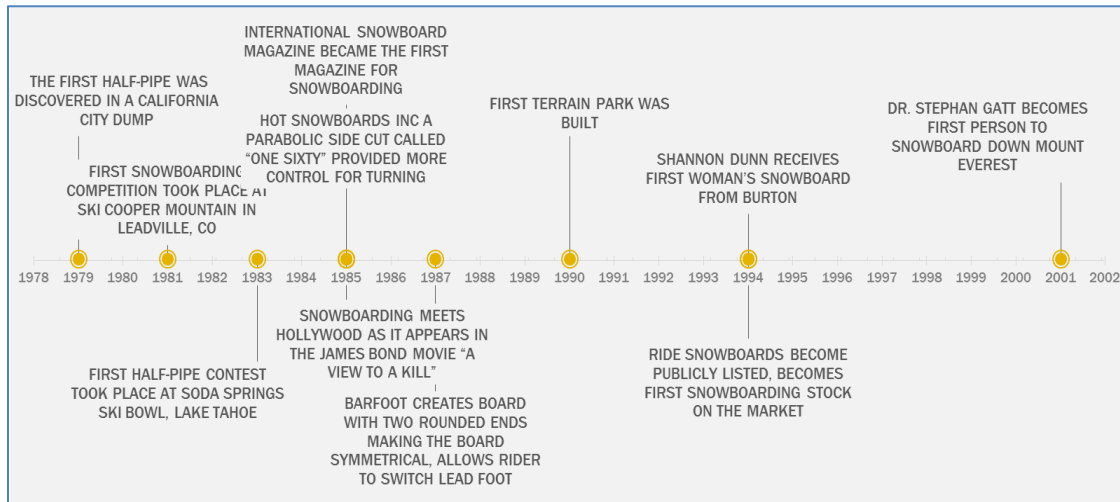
THE FIRST HALF-PIPE WAS DISCOVERED IN A CALIFORNIA CITY DUMP

FIRST SNOWBOARDING COMPETITION TOOK PLACE AT SKI COOPER MOUNTAIN IN LEADVILLE, CO

INTERNATIONAL SNOWBOARD MAGAZINE BECAME THE FIRST MAGAZINE FOR SNOWBOARDING

HOT SNOWBOARDS INC A PARABOLIC SIDE CUT CALLED "ONE SIXTY" PROVIDED MORE CONTROL FOR TURNING

FIRST TERRAIN PARK WAS BUILT

SHANNON DUNN RECEIVES FIRST WOMAN'S SNOWBOARD FROM BURTON

DR. STEPHAN GATT BECOMES FIRST PERSON TO SNOWBOARD DOWN MOUNT EVEREST

1978 1979 1980 1981 1982 1983 1984 1985 1986 1987 1988 1989 1990 1991 1992 1993 1994 1995 1996 1997 1998 1999 2000 2001 2002

FIRST HALF-PIPE CONTEST TOOK PLACE AT SODA SPRINGS SKI BOWL, LAKE TAHOE

SNOWBOARDING MEETS HOLLYWOOD AS IT APPEARS IN THE JAMES BOND MOVIE "A VIEW TO A KILL"

BARFOOT CREATES BOARD WITH TWO ROUNDED ENDS MAKING THE BOARD SYMMETRICAL, ALLOWS RIDER TO SWITCH LEAD FOOT

RIDE SNOWBOARDS BECOME PUBLICLY LISTED, BECOMES FIRST SNOWBOARDING STOCK ON THE MARKET